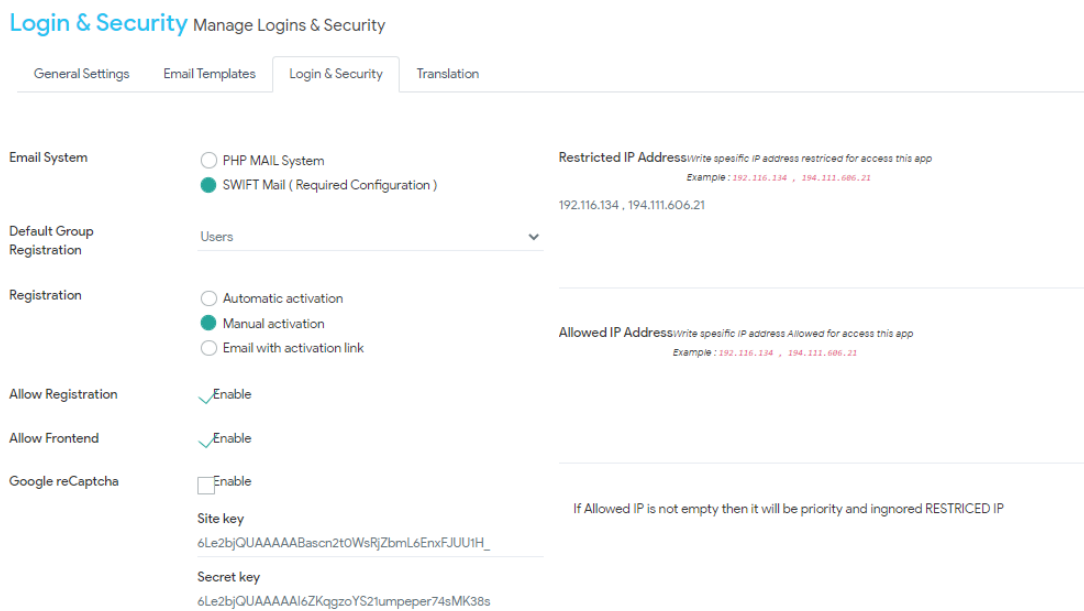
Login & Security Manage Logins & Security

General Settings | Email Templates | Login & Security | Translation

Email System
PHP MAIL System
SWIFT Mail ( Required Configuration )

Default Group Registration
Users

Registration
Automatic activation
Manual activation
Email with activation link

Allow Registration
Enable

Allow Frontend
Enable

Google reCaptcha
Enable

Site key
6Le2bjQUAAAAABascn2t0WsRjZbmL6EnxFJUU1H_

Secret key
6Le2bjQUAAAAAI6ZKqgzoYS21umpeper74sMK38s

Restricted IP Address Write spesific IP address restriced for access this app
Example : 192.116.134 , 194.111.606.21

192.116.134 , 194.111.606.21

Allowed IP Address Write spesific IP address Allowed for access this app
Example : 192.116.134 , 194.111.606.21

If Allowed IP is not empty then it will be priority and ingnored RESTRICED IP